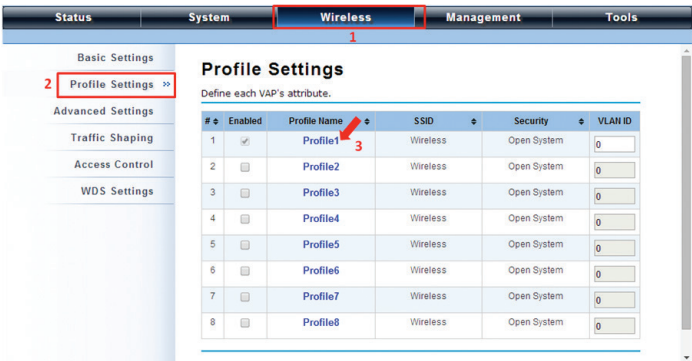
Status System Wireless Management Tools

1

Basic Settings

2 Profile Settings »

Advanced Settings

Traffic Shaping

Access Control

WDS Settings

Profile Settings

Define each VAP's attribute.

| # ♦ | Enabled | Profile Name ♦ | SSID ♦ | Security ♦ | VLAN ID |
|---|---|---|---|---|---|
| 1 | ✓ | Profile1 3 | Wireless | Open System | 0 |
| 2 | | Profile2 | Wireless | Open System | 0 |
| 3 | | Profile3 | Wireless | Open System | 0 |
| 4 | | Profile4 | Wireless | Open System | 0 |
| 5 | | Profile5 | Wireless | Open System | 0 |
| 6 | | Profile6 | Wireless | Open System | 0 |
| 7 | | Profile7 | Wireless | Open System | 0 |
| 8 | | Profile8 | Wireless | Open System | 0 |